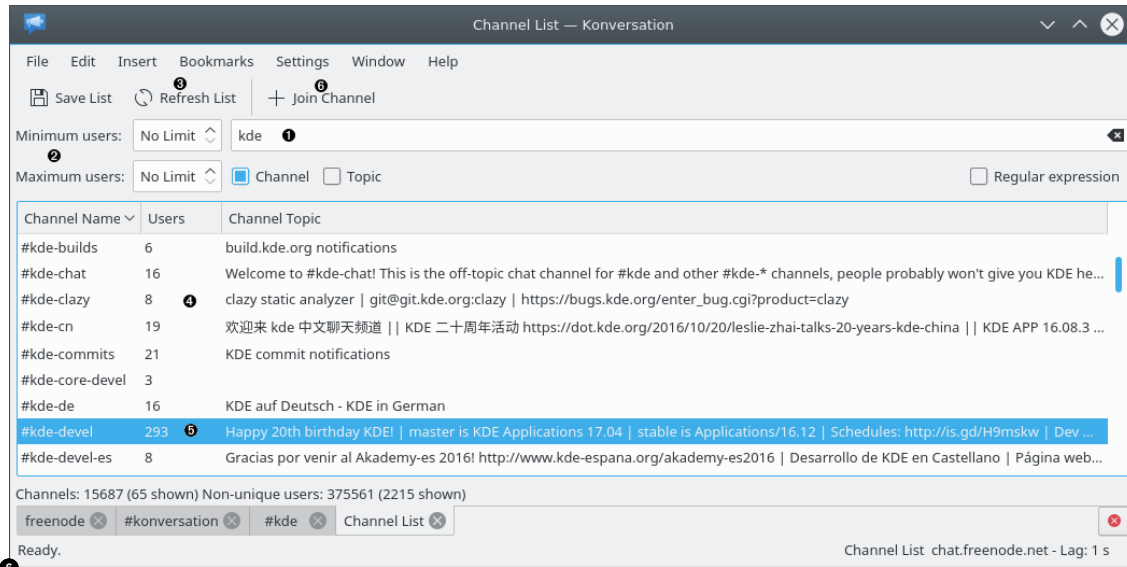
Channel List — Konversation

File Edit Insert Bookmarks Settings Window Help

Save List ❸ Refresh List ❻ Join Channel

Minimum users: No Limit kde ❶

❷

Maximum users: No Limit Channel Topic Regular expression

| Channel Name | Users | Channel Topic |
|---|---|---|
| #kde-builds | 6 | build.kde.org notifications |
| #kde-chat | 16 | Welcome to #kde-chat! This is the off-topic chat channel for #kde and other #kde-* channels, people probably won't give you KDE he... |
| #kde-clazy | 8 ❹ | clazy static analyzer \| git@git.kde.org:clazy \| https://bugs.kde.org/enter_bug.cgi?product=clazy |
| #kde-cn | 19 | 欢迎来 kde 中文聊天频道 \|\| KDE 二十周年活动 https://dot.kde.org/2016/10/20/leslie-zhai-talks-20-years-kde-china \|\| KDE APP 16.08.3 ... |
| #kde-commits | 21 | KDE commit notifications |
| #kde-core-devel | 3 | |
| #kde-de | 16 | KDE auf Deutsch - KDE in German |
| #kde-devel | 293 ❺ | Happy 20th birthday KDE! \| master is KDE Applications 17.04 \| stable is Applications/16.12 \| Schedules: http://is.gd/H9mskw \| Dev ... |
| #kde-devel-es | 8 | Gracias por venir al Akademy-es 2016! http://www.kde-espana.org/akademy-es2016 \| Desarrollo de KDE en Castellano \| Página web... |

Channels: 15687 (65 shown) Non-unique users: 375561 (2215 shown)

freenode #konversation #kde Channel List

Ready. Channel List chat.freenode.net - Lag: 1 s